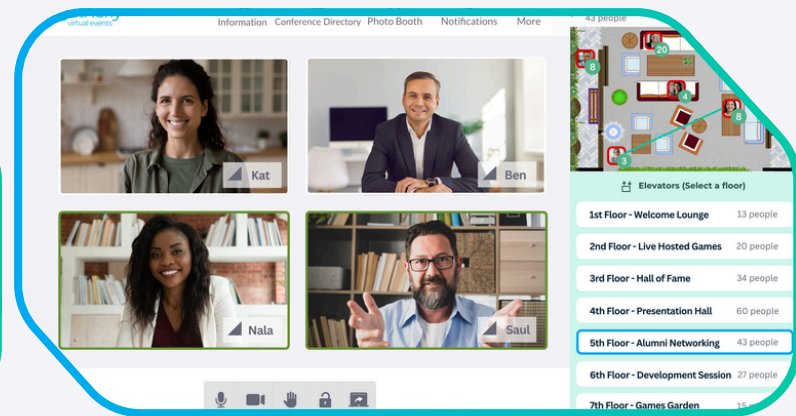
virtual events

Information Conference Directory Photo Booth Notifications More

43 people

Kat

Ben

Nala

Saul

20

8

4

8

3

Elevators (Select a floor)

1st Floor - Welcome Lounge 13 people

2nd Floor - Live Hosted Games 20 people

3rd Floor - Hall of Fame 34 people

4th Floor - Presentation Hall 60 people

5th Floor - Alumni Networking 43 people

6th Floor - Development Session 27 people

7th Floor - Games Garden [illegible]